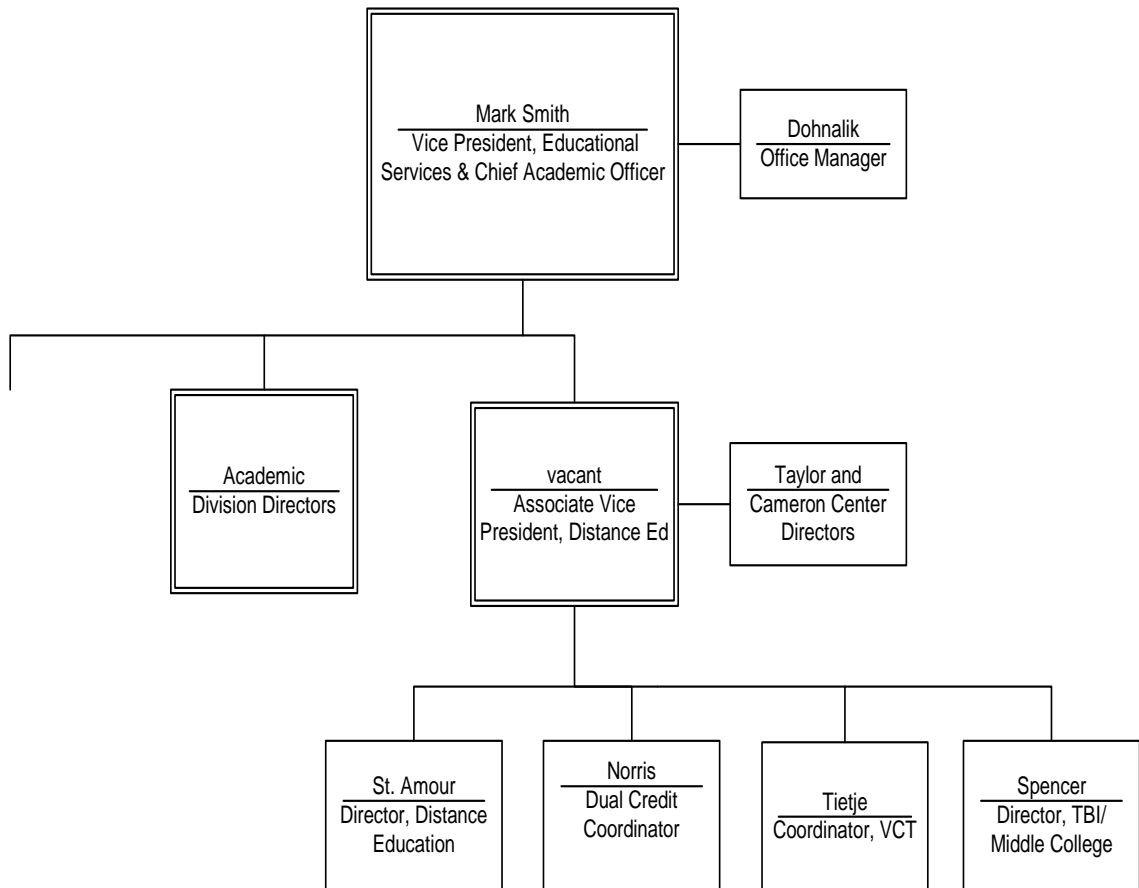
Mark Smith
Vice President, Educational Services & Chief Academic Officer

Dohnalik
Office Manager

Academic
Division Directors

vacant
Associate Vice President, Distance Ed

Taylor and Cameron Center Directors

St. Amour
Director, Distance Education

Norris
Dual Credit Coordinator

Tietje
Coordinator, VCT

Spencer
Director, TBI/ Middle College